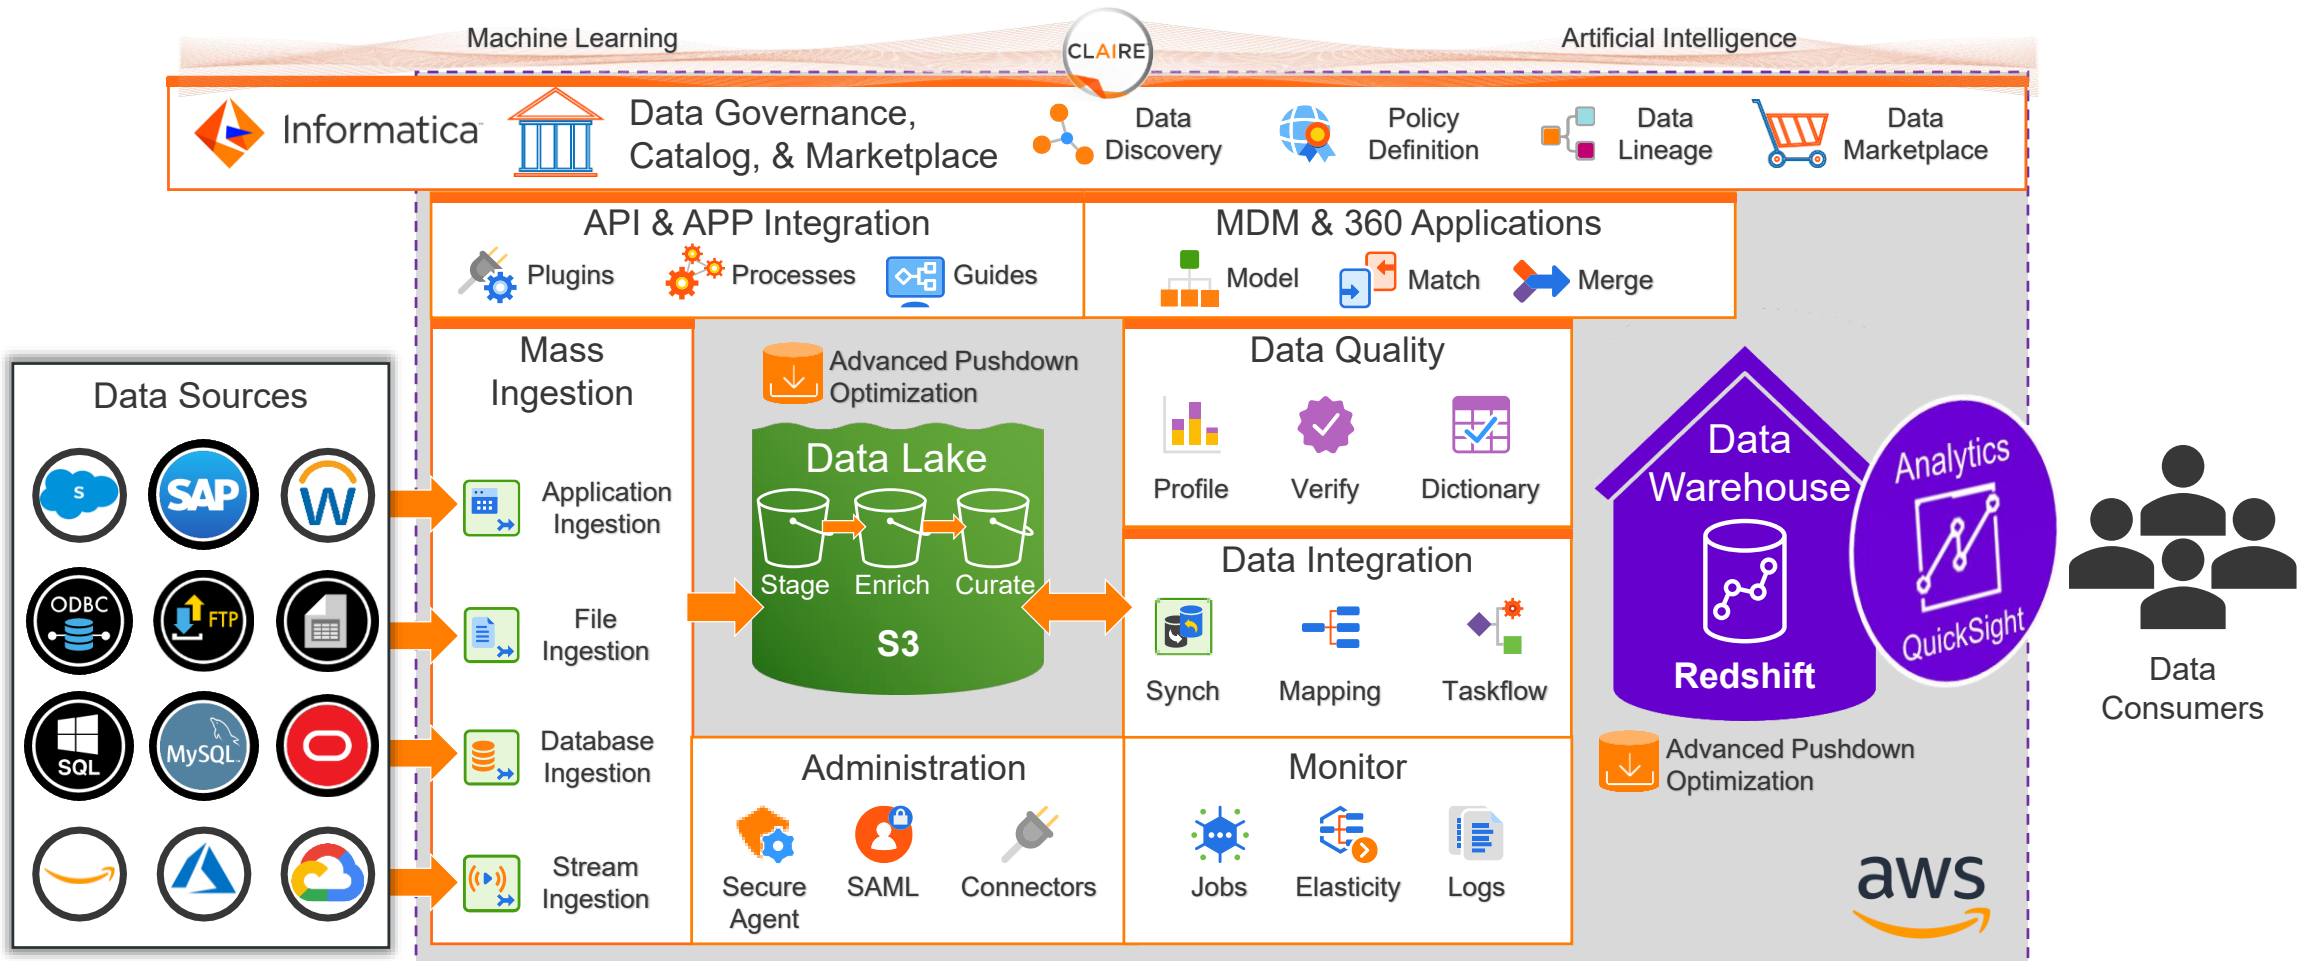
Machine Learning

CLAIRE

Artificial Intelligence

Informatica

Data Governance, Catalog, & Marketplace

Data Discovery

Policy Definition

Data Lineage

Data Marketplace

API & APP Integration

Plugins

Processes

Guides

MDM & 360 Applications

Model

Match

Merge

Data Sources

S

SAP

W

ODBC

FTP

SQL

MySQL

Mass Ingestion

Application Ingestion

File Ingestion

Database Ingestion

Stream Ingestion

Advanced Pushdown Optimization

Data Lake

Stage

Enrich

Curate

S3

Data Quality

Profile

Verify

Dictionary

Data Integration

Synch

Mapping

Taskflow

Data Warehouse

Redshift

Analytics

QuickSight

Data Consumers

Advanced Pushdown Optimization

Administration

Secure Agent

SAML

Connectors

Monitor

Jobs

Elasticity

Logs

aws